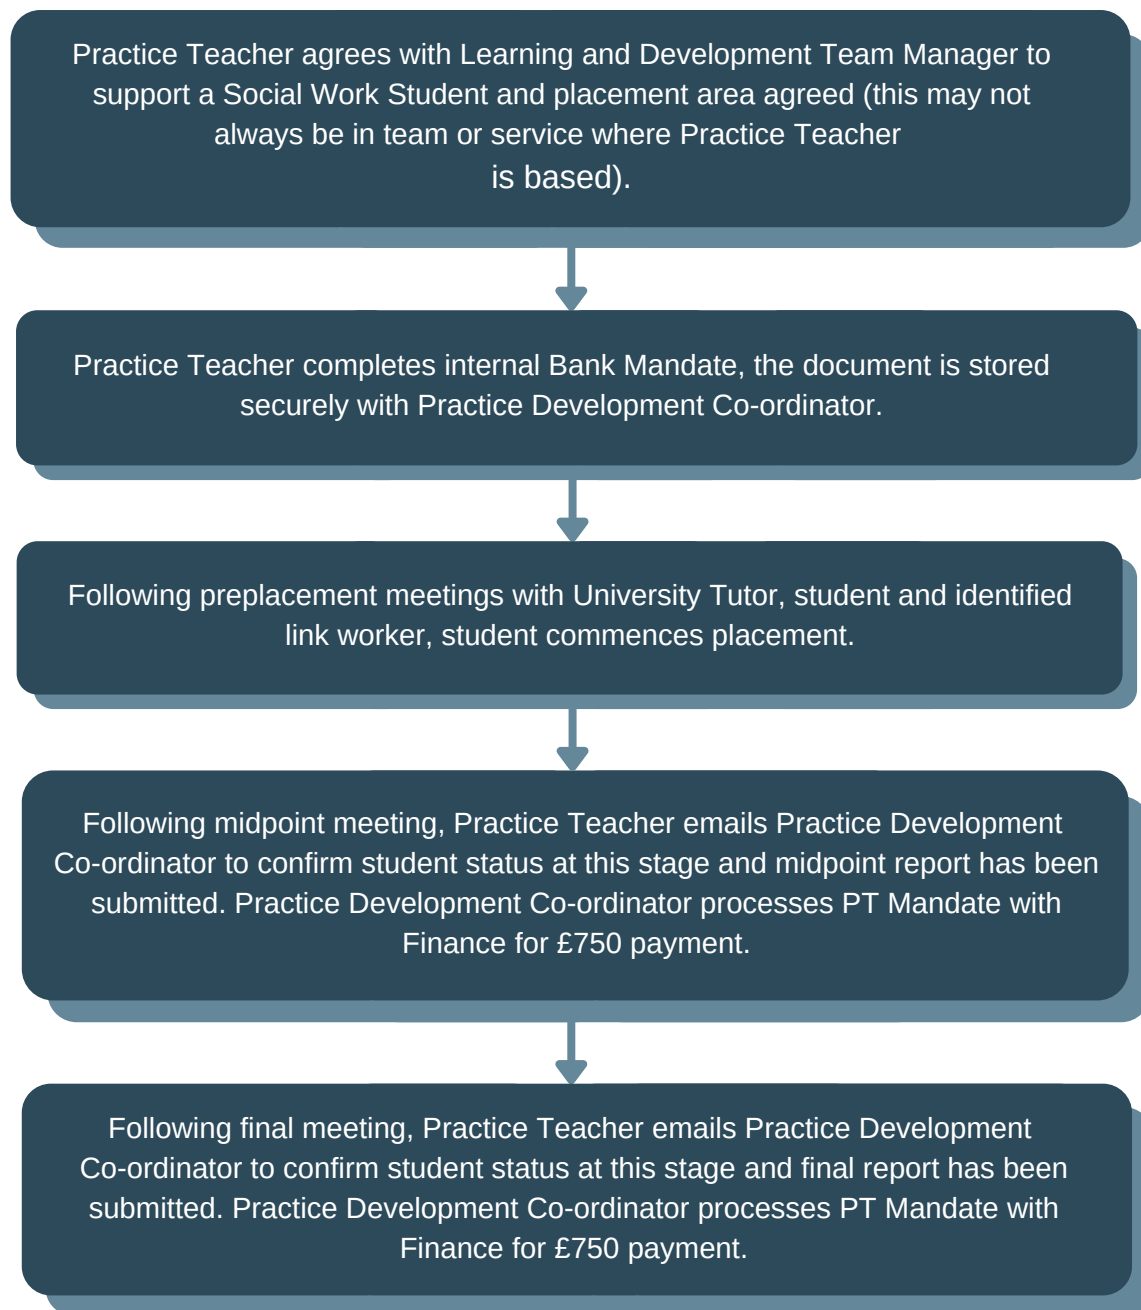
Practice Teacher agrees with Learning and Development Team Manager to support a Social Work Student and placement area agreed (this may not always be in team or service where Practice Teacher is based).

Practice Teacher completes internal Bank Mandate, the document is stored securely with Practice Development Co-ordinator.

Following preplacement meetings with University Tutor, student and identified link worker, student commences placement.

Following midpoint meeting, Practice Teacher emails Practice Development Co-ordinator to confirm student status at this stage and midpoint report has been submitted. Practice Development Co-ordinator processes PT Mandate with Finance for £750 payment.

Following final meeting, Practice Teacher emails Practice Development Co-ordinator to confirm student status at this stage and final report has been submitted. Practice Development Co-ordinator processes PT Mandate with Finance for £750 payment.